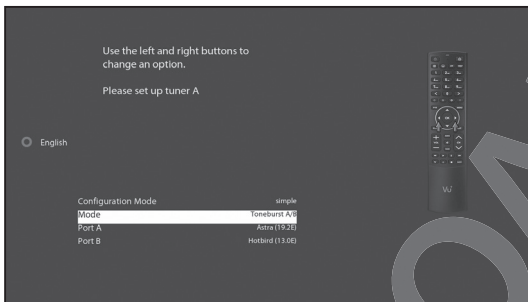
Use the left and right buttons to change an option.

Please set up tuner A

English

| Configuration Mode | simple |
|---|---|
| Mode | Toneburst A/B |
| Port A | Astra (19.2E) |
| Port B | Hotbird (13.0E) |